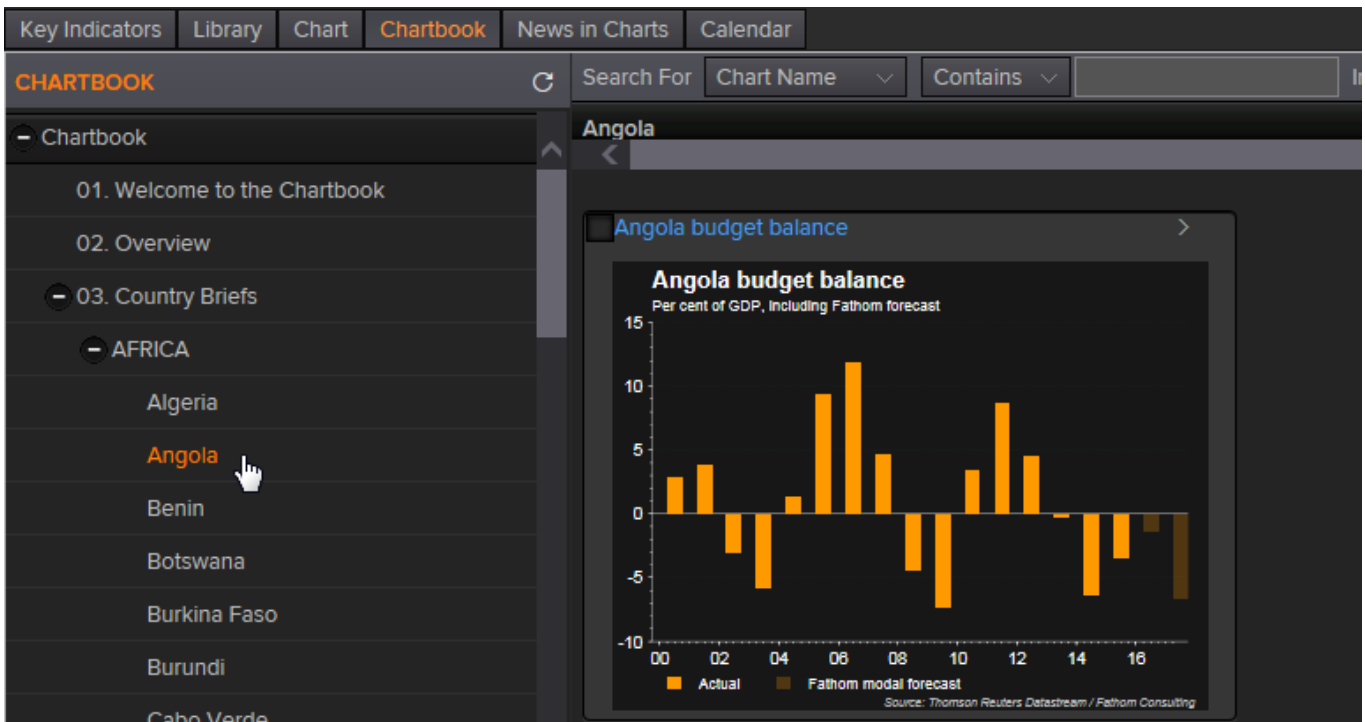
Key Indicators | Library | Chart | Chartbook | News in Charts | Calendar

CHARTBOOK

Search For Chart Name Contains

Chartbook
01. Welcome to the Chartbook
02. Overview
03. Country Briefs
AFRICA
Algeria
Angola
Benin
Botswana
Burkina Faso
Burundi
Cabo Verde

Angola

Angola budget balance

Angola budget balance
Per cent of GDP, including Fathom forecast

15
10
5
0
-5
-10

00 02 04 06 08 10 12 14 16

Actual
Fathom modal forecast

Source: Thomson Reuters Datastream / Fathom Consulting